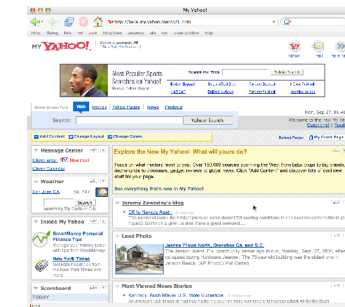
My Yahoo!

MY YAHOO!

Most Popular Sports Searches on Yahoo!

Search the Web

Web | Images | Yahoo! Pages | News | Products

Search: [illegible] Yahoo! Search

Add Content | Change Layout | Change Colors

Message Center

Weather

Inside My Yahoo

SmartMoney Personal Finance Tips

New York Times

Scoreboard

Explore the New My Yahoo! What will yours do?

See everything that's new in My Yahoo!

Jeremy Zawodny's blog

Lead Photo

Most Viewed News Stories